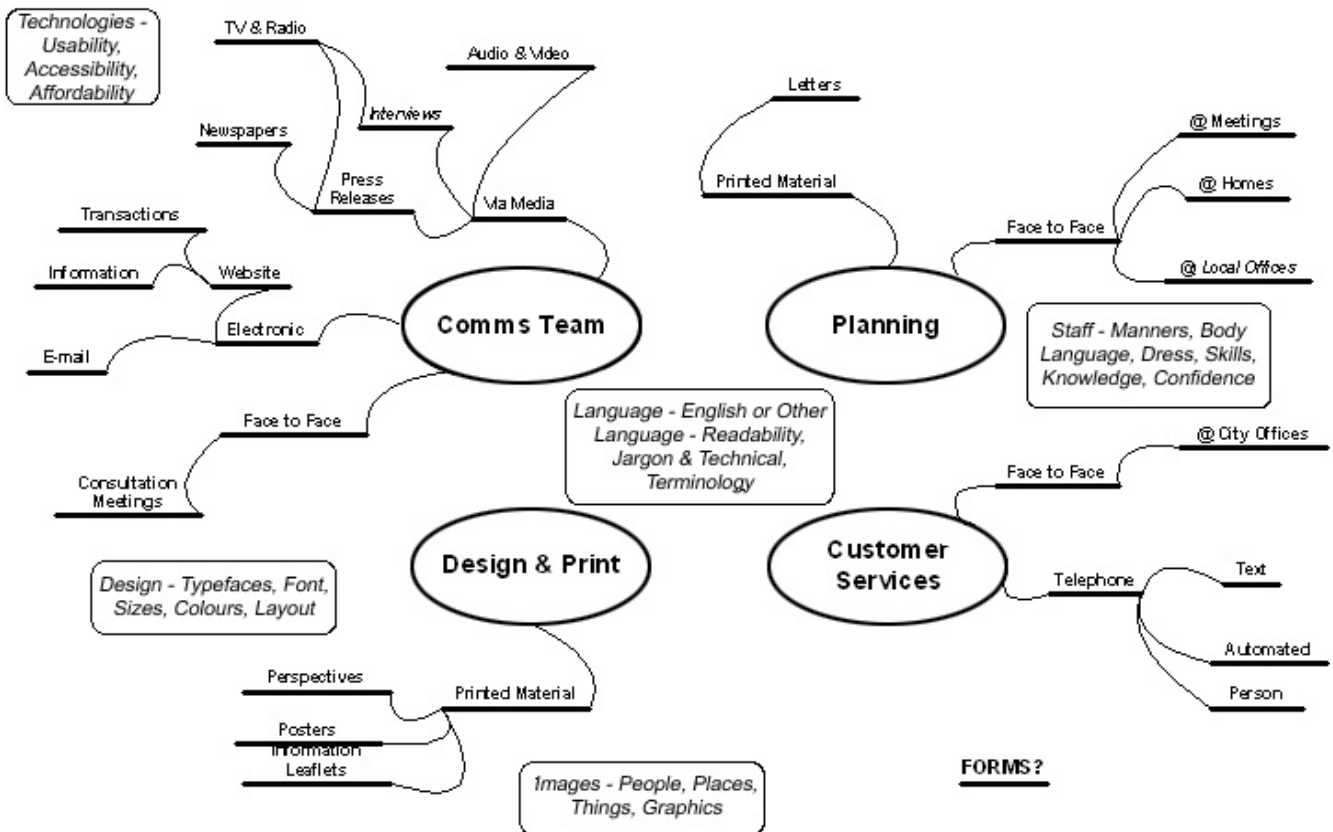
Technologies - Usability, Accessibility, Affordability

TV & Radio

Audio & Video

Interviews

Newspapers

Press Releases

Via Media

Transactions

Information

Website

Electronic

E-mail

Comms Team

Face to Face

Consultation Meetings

Letters

Printed Material

@ Meetings

@ Homes

Face to Face

@ Local Offices

Planning

Staff - Manners, Body Language, Dress, Skills, Knowledge, Confidence

Language - English or Other Language - Readability, Jargon & Technical, Terminology

@ City Offices

Face to Face

Customer Services

Telephone

Text

Automated

Person

Design & Print

Design - Typefaces, Font, Sizes, Colours, Layout

Perspectives

Printed Material

Posters

Information Leaflets

1mages - People, Places, Things, Graphics

FORMS?